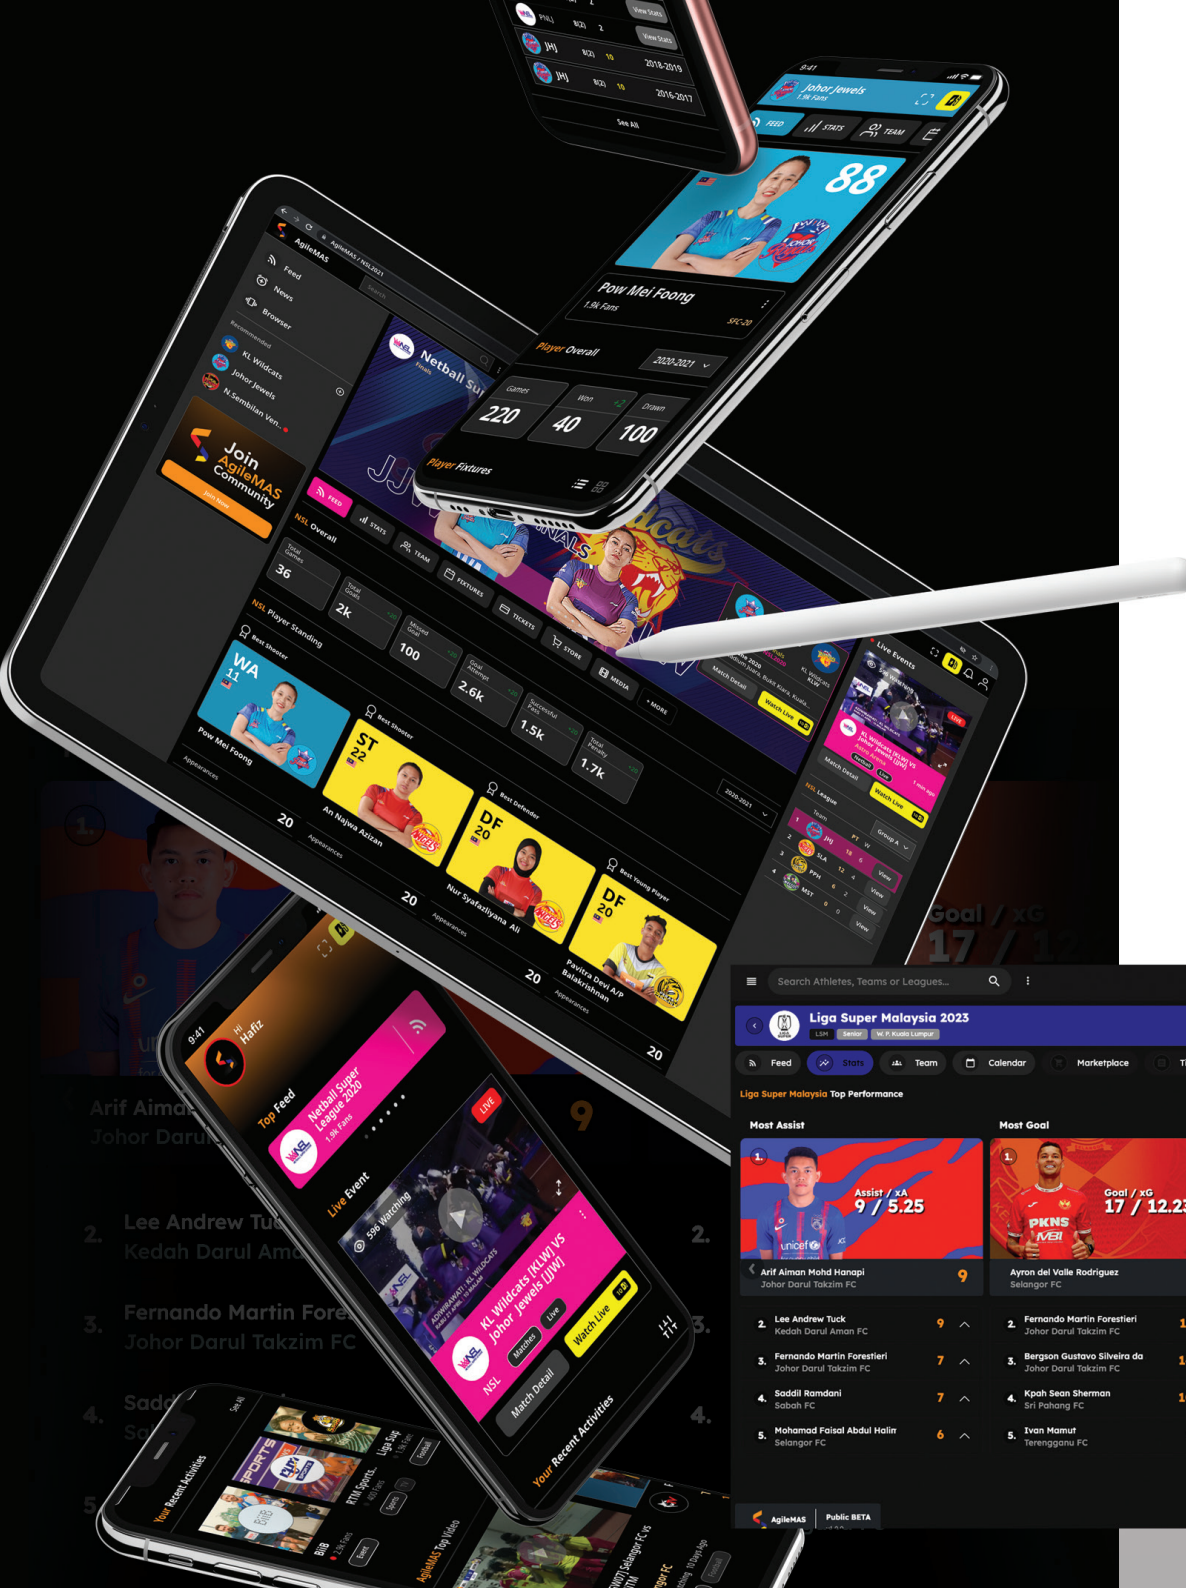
View Stats
View Stats
PHJ
JHJ 8(2) 10 2018-2019
JHJ 8(2) 10 2016-2017
See All

Johor Jewels
1.9k Fans
FEED
STATS
TEAM
88
Pow Mei Foong
1.9k Fans
SFC-20
Player Overall
2020-2021
Games 220
Won 40
Drawn 100
Player Fixtures

AgileMAS
Feed
News
Browser
Recommended
KL Wildcats
Johor Jewels
N.Sembilan Ven...
Join AgileMAS Community
Join Now
Netball Super League
FEED
NSL Overall
STATS
TEAM
FIXTURES
TICKETS
STORE
MEDIA
+MORE
Total Games 36
Total Goals 2k
Missed Goal 100
Goal Attempt 2.6k
Successful Pass 1.5k
Total Penalty 1.7k
2020-2021
NSL Player Standing
Best Shooter
WA 11
Pow Mei Foong
Appearances 20
Best Shooter
ST 22
An Najwa Azizan
Appearances 20
Best Defender
DF 20
Nur Syafaziyana Ali
Appearances 20
Best Young Player
DF 20
Pavitra Devi A/P Balakrishnan
Appearances 20
Live Events
Match Detail
Watch Live
KL Wildcats (KLW) VS Johor Jewels (JJW)
Match Detail
Watch Live
NSL League
Group A
Team
JHJ
SLA
PPH
MST
View
View
View
View

Hi Hafiz
Top Feed
Netball Super League 2020
1.9k Fans
Live Event
596 Watching
LIVE
KL Wildcats (KLW) VS Johor Jewels (JJW)
NSL
Matches
Live
Match Detail
Watch Live
Your Recent Activities

Your Recent Activities
See All
BIB
RTM Sports
Liga Sup
AgileMAS Top Video
Selangor FC vs

Search Athletes, Teams or Leagues...
Liga Super Malaysia 2023
LSM Senior W. P. Kuala Lumpur
Feed
Stats
Team
Calendar
Marketplace
Liga Super Malaysia Top Performance
Most Assist
Assist / xA 9 / 5.25
Arif Aiman Mohd Hanapi
Johor Darul Takzim FC
9
2. Lee Andrew Tuck
Kedah Darul Aman FC
9
3. Fernando Martin Forestieri
Johor Darul Takzim FC
7
4. Saddil Ramdani
Sabah FC
7
5. Mohamad Faisal Abdul Halim
Selangor FC
6
Most Goal
Goal / xG 17 / 12.2
Ayron del Valle Rodriguez
Selangor FC
2. Fernando Martin Forestieri
Johor Darul Takzim FC
3. Bergson Gustavo Silveira da
Johor Darul Takzim FC
4. Kpah Sean Sherman
Sri Pahang FC
5. Ivan Mamut
Terengganu FC
AgileMAS
Public BETA

Arif Aiman
Johor Darul
9
Goal / xG
17 / 12
2. Lee Andrew Tuck
Kedah Darul Ama
3. Fernando Martin Fore
Johor Darul Takzim FC
4. Sadd